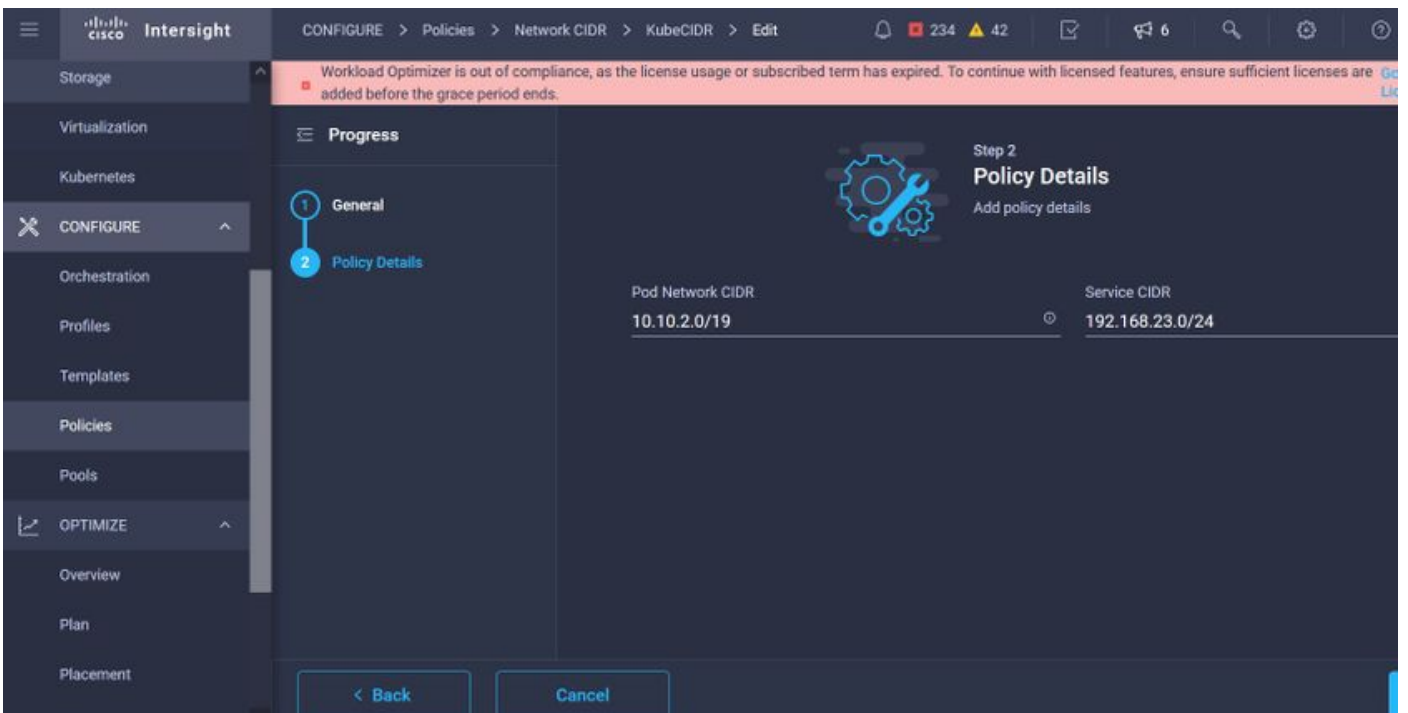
cisco Intersight

CONFIGURE > Policies > Network CIDR > KubeCIDR > Edit

234 42 6

Storage

Virtualization

Kubernetes

CONFIGURE

Orchestration

Profiles

Templates

Policies

Pools

OPTIMIZE

Overview

Plan

Placement

Workload Optimizer is out of compliance, as the license usage or subscribed term has expired. To continue with licensed features, ensure sufficient licenses are added before the grace period ends. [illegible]

Progress

1 General

2 Policy Details

Step 2
Policy Details
Add policy details

Pod Network CIDR
10.10.2.0/19

Service CIDR
192.168.23.0/24

< Back

Cancel